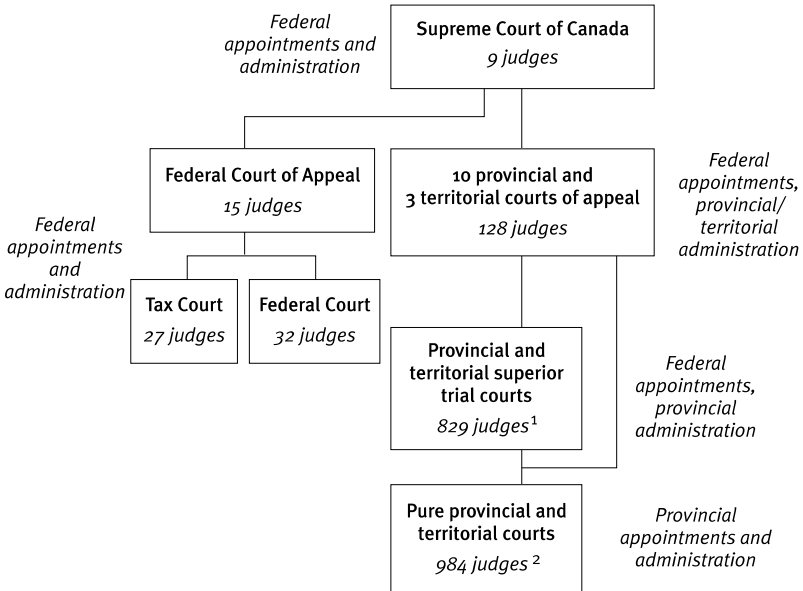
Federal appointments and administration

Supreme Court of Canada
9 judges

Federal Court of Appeal
15 judges

10 provincial and 3 territorial courts of appeal
128 judges

Federal appointments, provincial/territorial administration

Federal appointments and administration

Tax Court
27 judges

Federal Court
32 judges

Provincial and territorial superior trial courts
829 judges$^1$

Federal appointments, provincial administration

Pure provincial and territorial courts
984 judges$^2$

Provincial appointments and administration